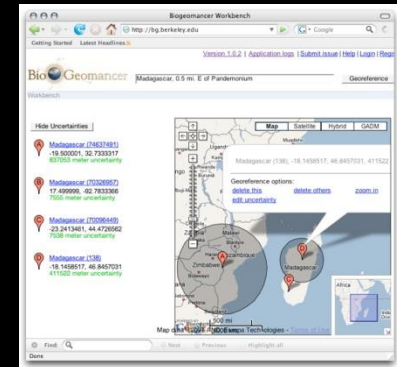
Biogeomancer Workbench

http://bg.berkeley.edu

Google

Getting Started Latest Headlines

Version 1.0.2 | Application logs | Submit issue | Help | Login | Regi

BioGeomancer

Madagascar, 0.5 mi. E of Pandemonium

Georeference

Workbench

Hide Uncertainties

A Madagascar (74637491)
-19.500001, 32.7333317
837053 meter uncertainty

B Madagascar (70326957)
17.499999, -92.7833366
7555 meter uncertainty

C Madagascar (70096449)
-23.2413461, 44.4726562
7538 meter uncertainty

D Madagascar (138)
-18.1458517, 46.8457031
411520 meter uncertainty

Map Satellite Hybrid GADM

Madagascar (138), -18.1458517, 46.8457031, 411522

Georeference options:
delete this delete others zoom in
edit uncertainty

Mozambique
Zimbabwe
Madagascar
Africa

500 mi

Map data ©2008 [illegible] Technologies - Terms of Use

Find: Next Previous Highlight all

Done